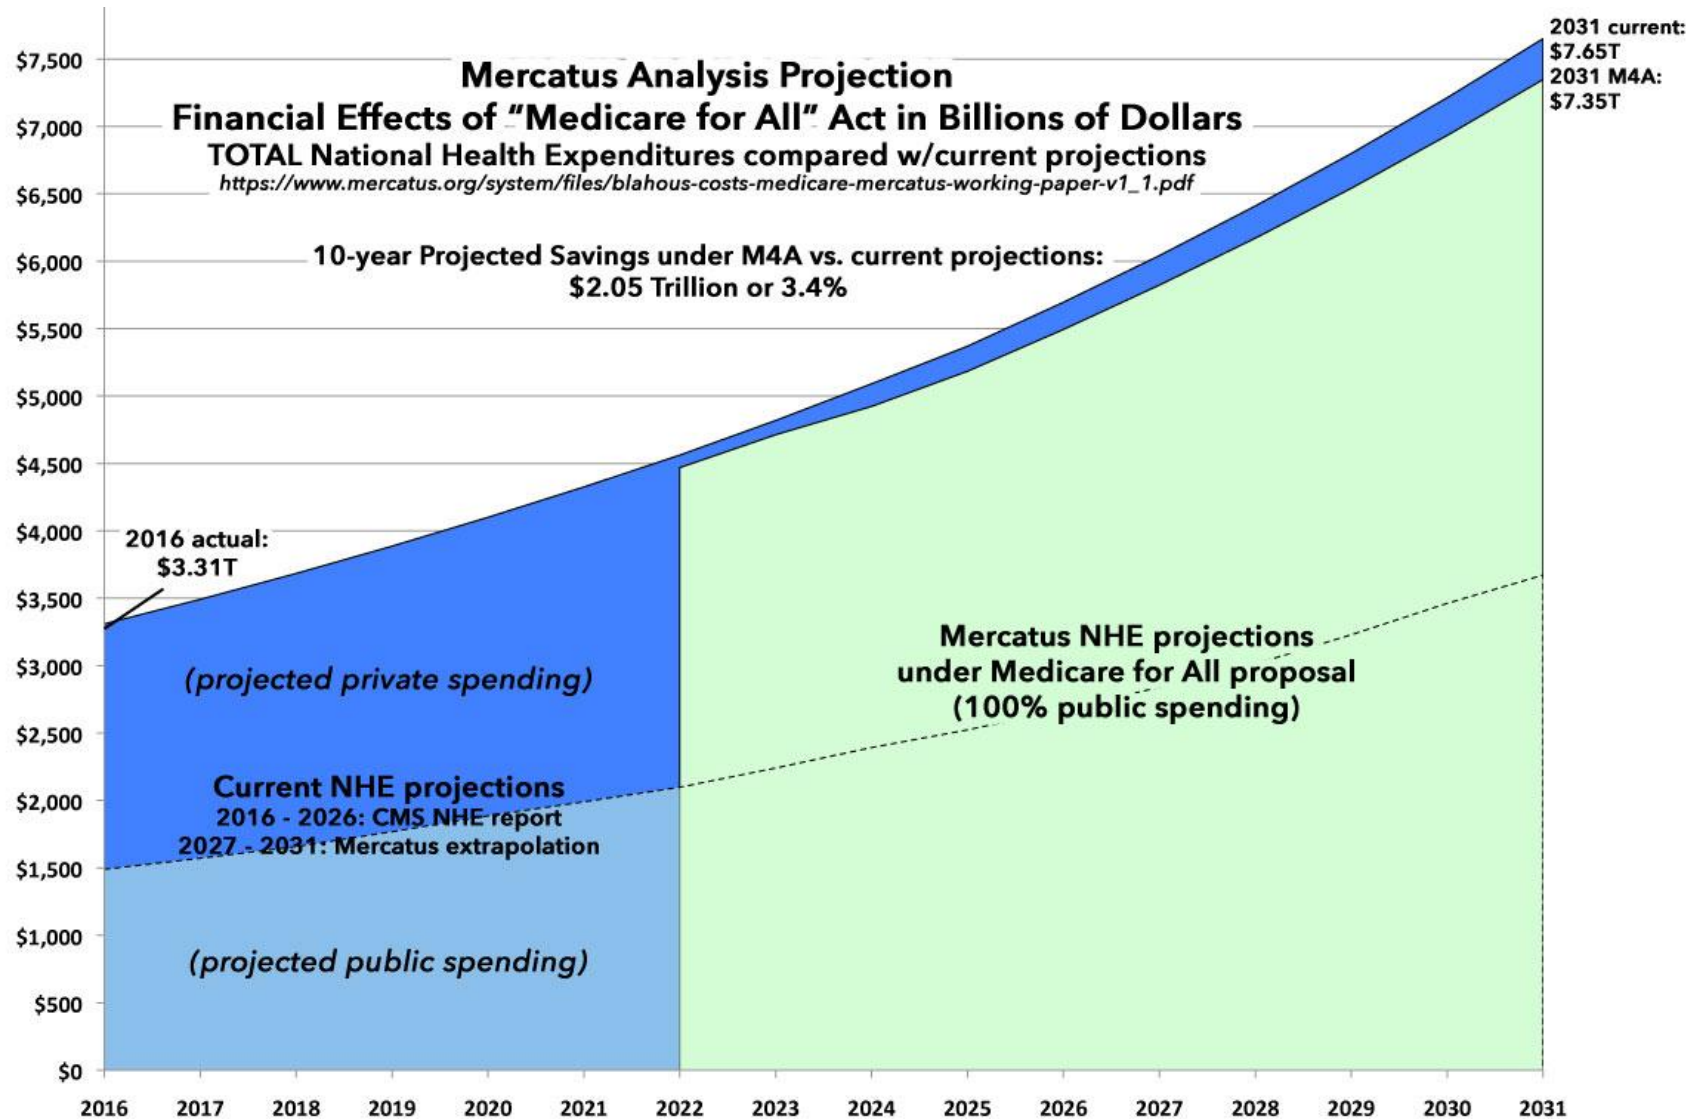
Mercatus Analysis Projection
Financial Effects of "Medicare for All" Act in Billions of Dollars
TOTAL National Health Expenditures compared w/current projections
https://www.mercatus.org/system/files/blahous-costs-medicare-mercatus-working-paper-v1_1.pdf

2031 current: $7.65T
2031 M4A: $7.35T

10-year Projected Savings under M4A vs. current projections: $2.05 Trillion or 3.4%

2016 actual: $3.31T

(projected private spending)

Mercatus NHE projections under Medicare for All proposal (100% public spending)

Current NHE projections
2016 - 2026: CMS NHE report
2027 - 2031: Mercatus extrapolation

(projected public spending)

$7,500
$7,000
$6,500
$6,000
$5,500
$5,000
$4,500
$4,000
$3,500
$3,000
$2,500
$2,000
$1,500
$1,000
$500
$0

2016 2017 2018 2019 2020 2021 2022 2023 2024 2025 2026 2027 2028 2029 2030 2031